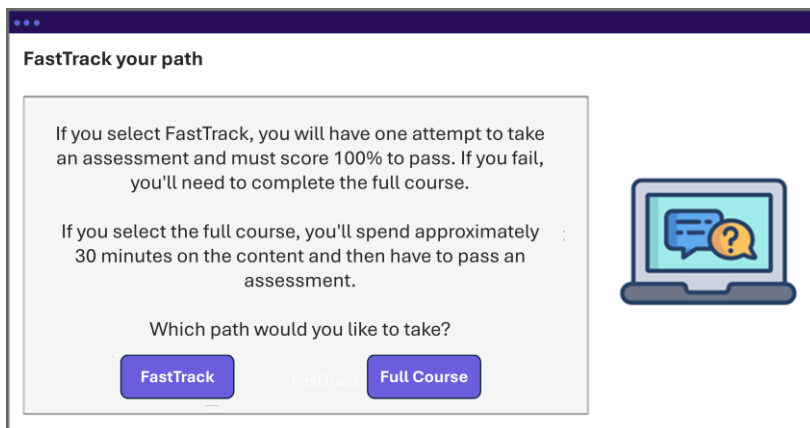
FastTrack your path

If you select FastTrack, you will have one attempt to take an assessment and must score 100% to pass. If you fail, you'll need to complete the full course.

If you select the full course, you'll spend approximately 30 minutes on the content and then have to pass an assessment.

Which path would you like to take?

FastTrack

FastTrack

Full Course